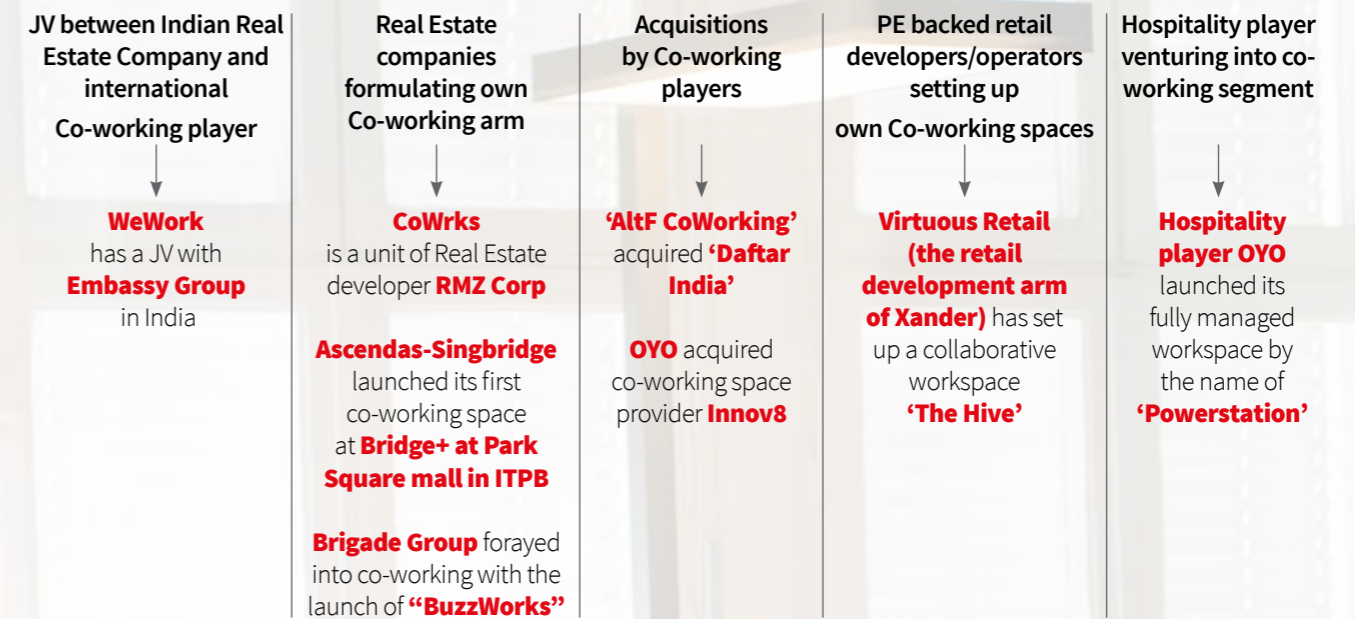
JV between Indian Real Estate Company and international Co-working player

WeWork has a JV with Embassy Group in India

Real Estate companies formulating own Co-working arm

CoWrks is a unit of Real Estate developer RMZ Corp

Ascendas-Singbridge launched its first co-working space at Bridge+ at Park Square mall in ITPB

Brigade Group forayed into co-working with the launch of "BuzzWorks"

Acquisitions by Co-working players

'AltF CoWorking' acquired 'Daftar India'

OYO acquired co-working space provider Innov8

PE backed retail developers/operators setting up own Co-working spaces

Virtuous Retail (the retail development arm of Xander) has set up a collaborative workspace 'The Hive'

Hospitality player venturing into co-working segment

Hospitality player OYO launched its fully managed workspace by the name of 'Powerstation'